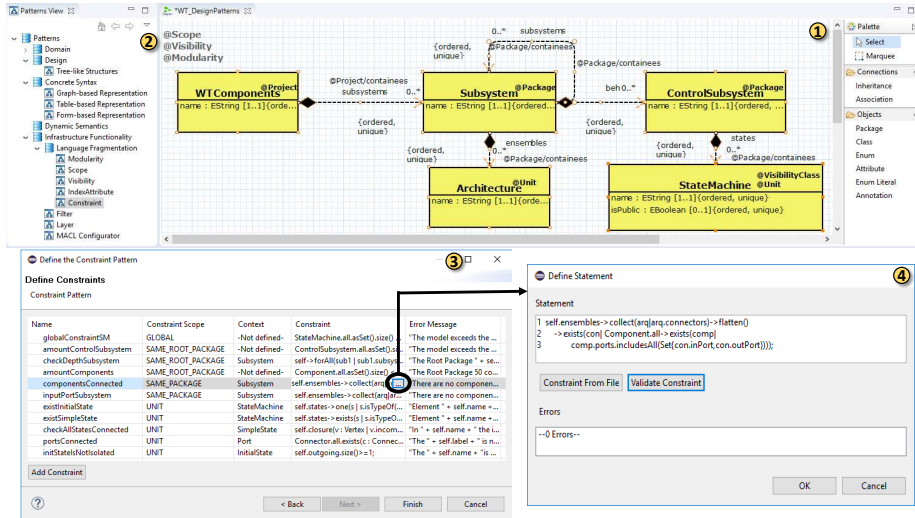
Patterns View ⊠

Patterns
Domain
Design
Tree-like Structures
Concrete Syntax
Graph-based Representation
Table-based Representation
Form-based Representation
Dynamic Semantics
Infrastructure Functionality
Language Fragmentation
Modularity
Scope
Visibility
IndexAttribute
Constraint
Filter
Layer
MACL Configurator

*WT_DesignPatterns ⊠

②
@Scope
@Visibility
@Modularity

①

@Project
WTComponents
name : EString [1..1]{ordere...

@Project/containees
subsystems
0..*

{ordered, unique}

0..*
subsystems
{ordered, unique}
@Package/containees

@Package
Subsystem
name : EString [1..1]{ordered,...

@Package/containees
beh 0..*

@Package
ControlSubsystem
name : EString [1..1]{ordered, ...

{ordered, unique}
ensembles
@Package/containees

states
0..*
{ordered, unique}
@Package/containees

@Unit
Architecture
name : EString [1..1]{orde...

@VisibilityClass
@Unit
StateMachine
name : EString [1..1]{ordered, unique}
isPublic : EBoolean [0..1]{ordered, unique}

Palette
Select
Marquee
Connections
Inheritance
Association
Objects
Package
Class
Enum
Attribute
Enum Literal
Annotation

Define the Constraint Pattern
③
Define Constraints
Constraint Pattern

| Name | Constraint Scope | Context | Constraint | Error Message |
|---|---|---|---|---|
| globalConstraintSM | GLOBAL | -Not defined- | StateMachine.all.asSet().size() ... | "The model exceeds the ... |
| amountControlSubsystem | SAME_ROOT_PACKAGE | -Not defined- | ControlSubsystem.all.asSet().si... | "The model exceeds the ... |
| checkDepthSubsystem | SAME_ROOT_PACKAGE | Subsystem | self->forAll(sub1 \| sub1.subsys... | "The Root Package " + se... |
| amountComponents | SAME_ROOT_PACKAGE | -Not defined- | Component.all.asSet().size() ... | "The Root Package 50 co... |
| componentsConnected | SAME_PACKAGE | Subsystem | self.ensembles->collect(arq\|arq | There are no componen... |
| inputPortSubsystem | SAME_PACKAGE | Subsystem | self.ensembles->collect(arq\|ar... | "There are no componen... |
| existInitialState | UNIT | StateMachine | self.states->one(s \| s.isTypeOf(... | "Element " + self.name + ... |
| existSimpleState | UNIT | StateMachine | self.states->exists(s \| s.isTypeO... | "Element " + self.name + ... |
| checkAllStatesConnected | UNIT | SimpleState | self.closure(v : Vertex \| v.incom... | "In " + self.name + " the i... |
| portsConnected | UNIT | Port | Connector.all.exists(c : Connec... | "The " + self.label + " is n... |
| initStateIsNotIsolated | UNIT | InitialState | self.outgoing.size()>=1; | "The " + self.name + " is ... |

Add Constraint

< Back
Next >
Finish
Cancel

Define Statement
④
Statement
1 self.ensembles->collect(arq|arq.connectors)->flatten()
2 ->exists(con| Component.all->exists(comp|
3 comp.ports.includesAll(Set(con.inPort,con.outPort))));

Constraint From File
Validate Constraint

Errors
--0 Errors--

OK
Cancel